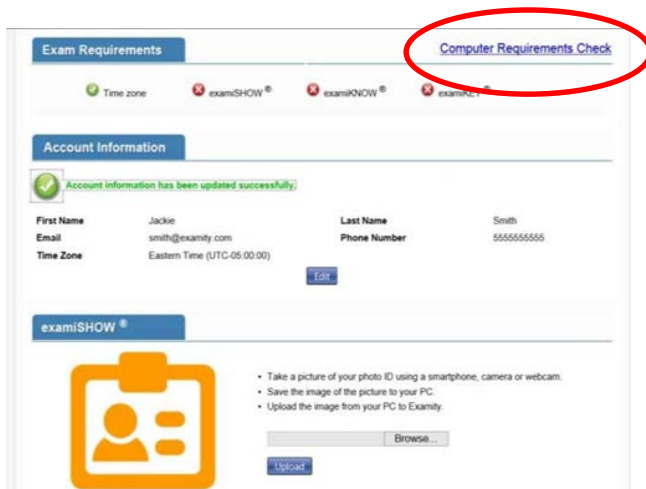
Exam Requirements

Computer Requirements Check

Time zone

examiSHOW ®

examiKNOW ®

examiKEY ®

Account Information

Account information has been updated successfully.

| First Name | Jackie | Last Name | Smith |
|---|---|---|---|
| Email | smith@examity.com | Phone Number | 5555555555 |
| Time Zone | Eastern Time (UTC-05:00:00) | | |

Edit

examiSHOW ®

• Take a picture of your photo ID using a smartphone, camera or webcam.
• Save the image of the picture to your PC.
• Upload the image from your PC to Examity.

Browse...

Upload